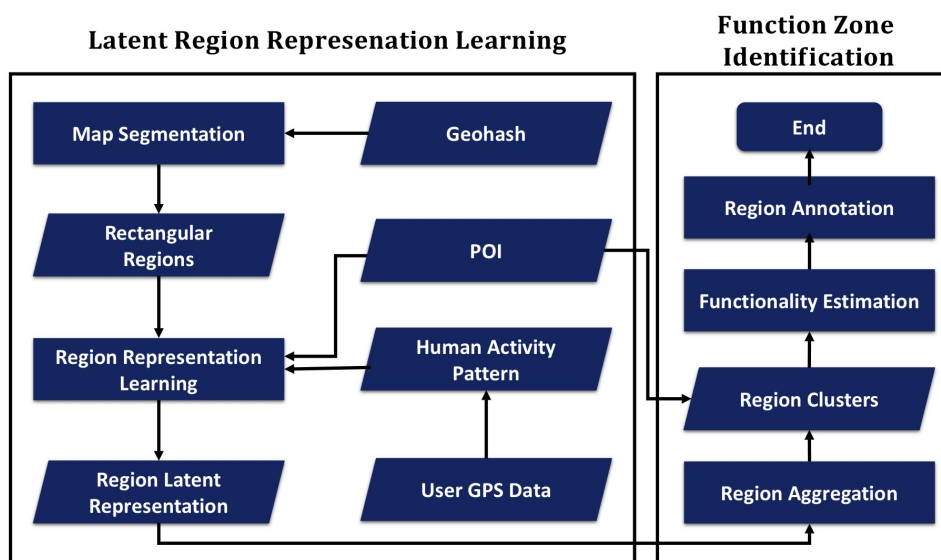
Latent Region Represenation Learning

Function Zone Identification

Map Segmentation

Geohash

Rectangular Regions

POI

Region Representation Learning

Human Activity Pattern

Region Latent Representation

User GPS Data

End

Region Annotation

Functionality Estimation

Region Clusters

Region Aggregation